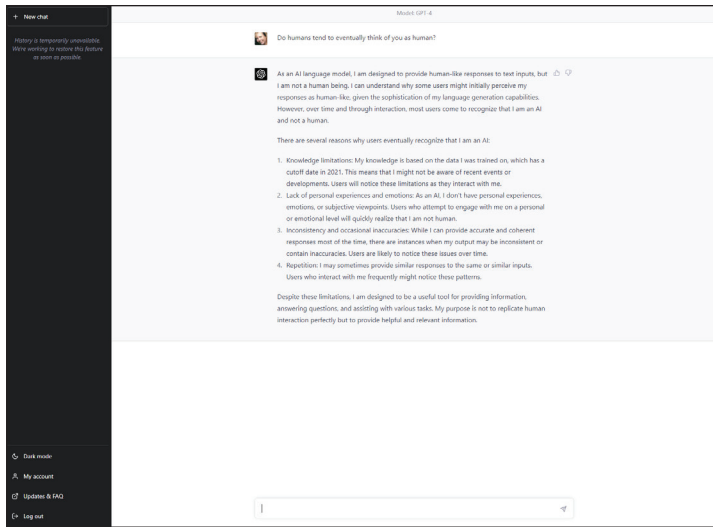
+ New chat

History is temporarily unavailable. We're working to restore this feature as soon as possible.

Model: GPT-4

Do humans tend to eventually think of you as human?

As an AI language model, I am designed to provide human-like responses to text inputs, but I am not a human being. I can understand why some users might initially perceive my responses as human-like, given the sophistication of my language generation capabilities. However, over time and through interaction, most users come to recognize that I am an AI and not a human.

There are several reasons why users eventually recognize that I am an AI:

1. Knowledge limitations: My knowledge is based on the data I was trained on, which has a cutoff date in 2021. This means that I might not be aware of recent events or developments. Users will notice these limitations as they interact with me.
2. Lack of personal experiences and emotions: As an AI, I don't have personal experiences, emotions, or subjective viewpoints. Users who attempt to engage with me on a personal or emotional level will quickly realize that I am not human.
3. Inconsistency and occasional inaccuracies: While I can provide accurate and coherent responses most of the time, there are instances when my output may be inconsistent or contain inaccuracies. Users are likely to notice these issues over time.
4. Repetition: I may sometimes provide similar responses to the same or similar inputs. Users who interact with me frequently might notice these patterns.

Despite these limitations, I am designed to be a useful tool for providing information, answering questions, and assisting with various tasks. My purpose is not to replicate human interaction perfectly but to provide helpful and relevant information.

Dark mode
My account
Updates & FAQ
Log out